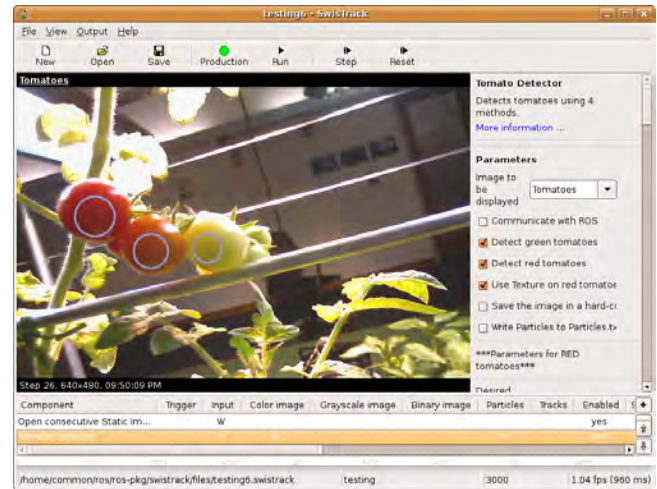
testing6 - SwisTrack

File View Output Help

New Open Save Production Run Step Reset

Tomatoes

Step 26, 640x480, 09:50:09 PM

Tomato Detector

Detects tomatoes using 4 methods.

More information ...

Parameters

Image to be displayed Tomatoes

Communicate with ROS

Detect green tomatoes

Detect red tomatoes

Use Texture on red tomatoe

Save the image in a hard-c

Write Particles to Particles.t

***Parameters for RED tomatoes***

Desired

| Component | Trigger | Input | Color image | Grayscale image | Binary image | Particles | Tracks | Enabled |
|---|---|---|---|---|---|---|---|---|
| Open consecutive Static Im... | | W | | | | | | yes |
| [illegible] | | | | | | | | |

/home/common/ros/ros-pkg/swistrack/files/testing6.swistrack testing 3000 1.04 fps (960 ms)